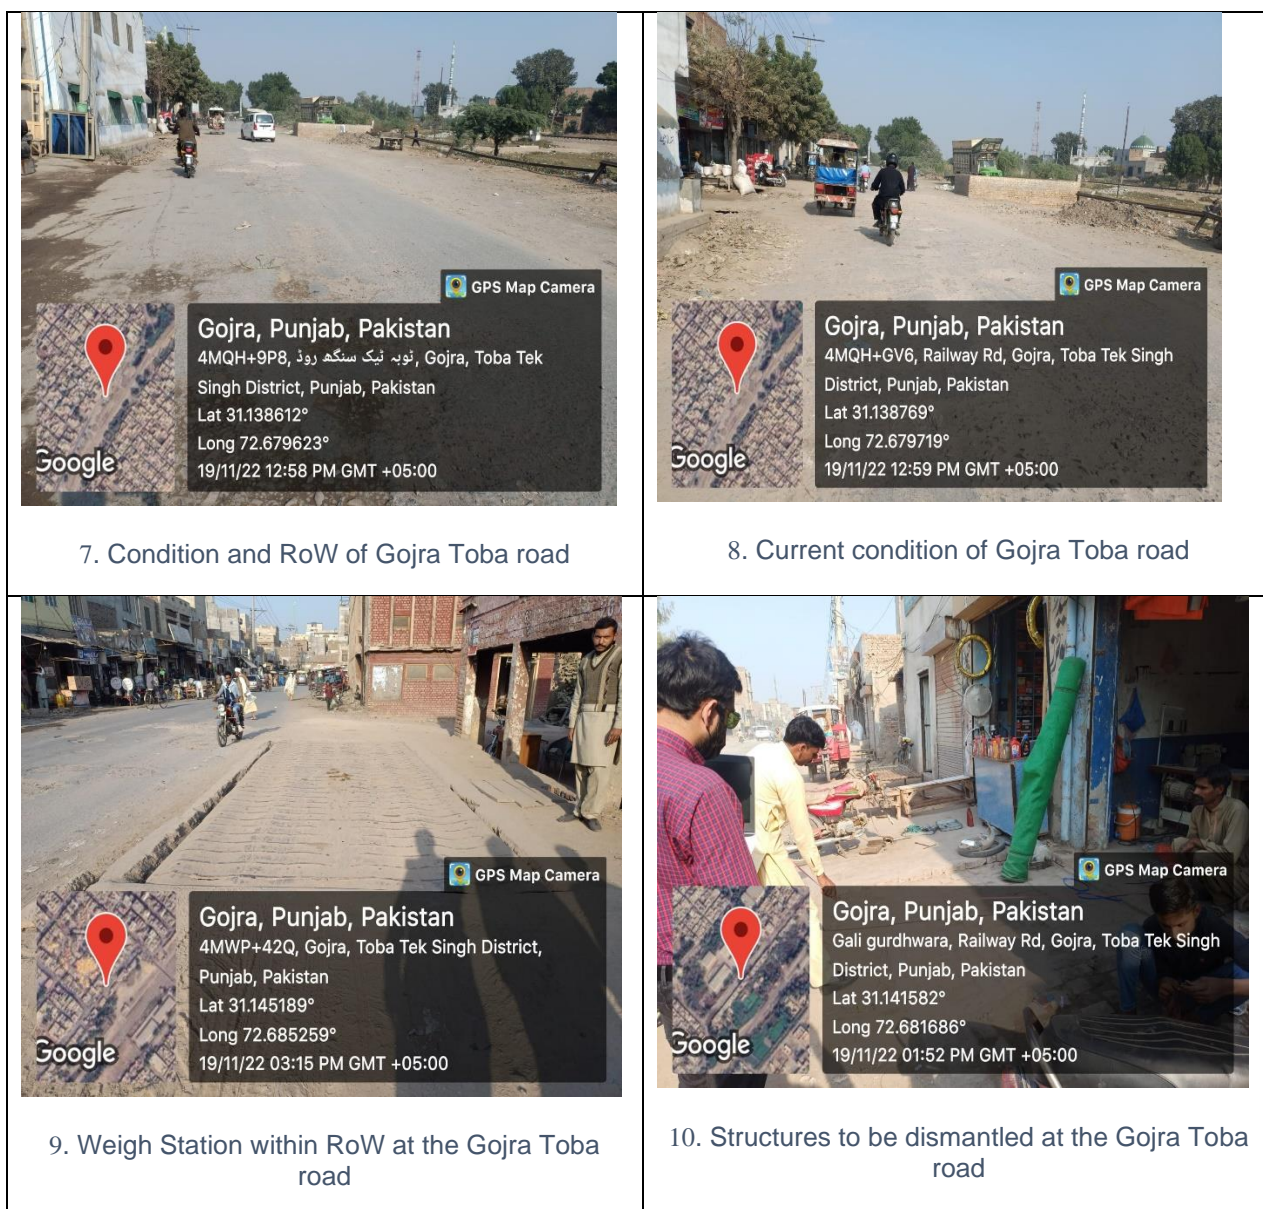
| | |
|---|---|
| GPS Map Camera<br>Google<br>Gojra, Punjab, Pakistan<br>4MQH+9P8, ٹوبہ ٹیک سنگھ روڈ, Gojra, Toba Tek Singh District, Punjab, Pakistan<br>Lat 31.138612°<br>Long 72.679623°<br>19/11/22 12:58 PM GMT +05:00<br><br>7. Condition and RoW of Gojra Toba road | GPS Map Camera<br>Google<br>Gojra, Punjab, Pakistan<br>4MQH+GV6, Railway Rd, Gojra, Toba Tek Singh District, Punjab, Pakistan<br>Lat 31.138769°<br>Long 72.679719°<br>19/11/22 12:59 PM GMT +05:00<br><br>8. Current condition of Gojra Toba road |
| GPS Map Camera<br>Google<br>Gojra, Punjab, Pakistan<br>4MWP+42Q, Gojra, Toba Tek Singh District, Punjab, Pakistan<br>Lat 31.145189°<br>Long 72.685259°<br>19/11/22 03:15 PM GMT +05:00<br><br>9. Weigh Station within RoW at the Gojra Toba road | GPS Map Camera<br>Google<br>Gojra, Punjab, Pakistan<br>Gali gurdhwara, Railway Rd, Gojra, Toba Tek Singh District, Punjab, Pakistan<br>Lat 31.141582°<br>Long 72.681686°<br>19/11/22 01:52 PM GMT +05:00<br><br>10. Structures to be dismantled at the Gojra Toba road |